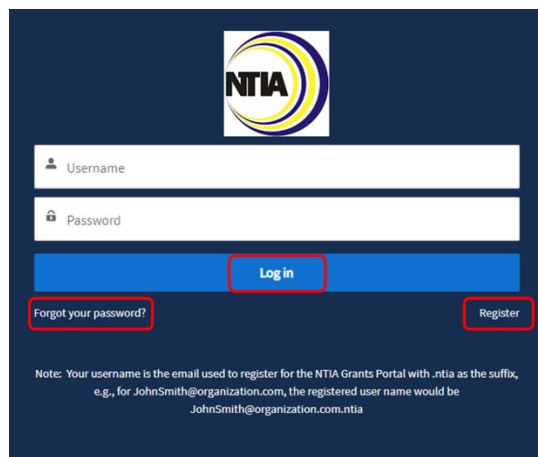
NTIA

Username

Password

Log in

Forgot your password?

Register

Note: Your username is the email used to register for the NTIA Grants Portal with .ntia as the suffix, e.g., for JohnSmith@organization.com, the registered user name would be JohnSmith@organization.com.ntia